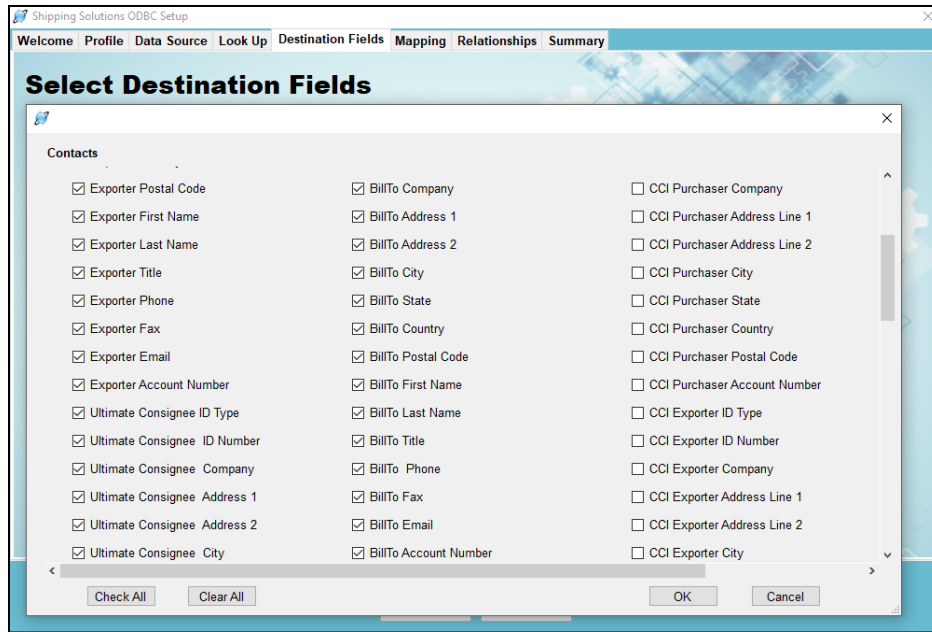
Shipping Solutions ODBC Setup

Welcome | Profile | Data Source | Look Up | Destination Fields | Mapping | Relationships | Summary

Select Destination Fields

Contacts

☑ Exporter Postal Code
☑ Exporter First Name
☑ Exporter Last Name
☑ Exporter Title
☑ Exporter Phone
☑ Exporter Fax
☑ Exporter Email
☑ Exporter Account Number
☑ Ultimate Consignee ID Type
☑ Ultimate Consignee ID Number
☑ Ultimate Consignee Company
☑ Ultimate Consignee Address 1
☑ Ultimate Consignee Address 2
☑ Ultimate Consignee City

☑ BillTo Company
☑ BillTo Address 1
☑ BillTo Address 2
☑ BillTo City
☑ BillTo State
☑ BillTo Country
☑ BillTo Postal Code
☑ BillTo First Name
☑ BillTo Last Name
☑ BillTo Title
☑ BillTo Phone
☑ BillTo Fax
☑ BillTo Email
☑ BillTo Account Number

☐ CCI Purchaser Company
☐ CCI Purchaser Address Line 1
☐ CCI Purchaser Address Line 2
☐ CCI Purchaser City
☐ CCI Purchaser State
☐ CCI Purchaser Country
☐ CCI Purchaser Postal Code
☐ CCI Purchaser Account Number
☐ CCI Exporter ID Type
☐ CCI Exporter ID Number
☐ CCI Exporter Company
☐ CCI Exporter Address Line 1
☐ CCI Exporter Address Line 2
☐ CCI Exporter City

Check All | Clear All | OK | Cancel